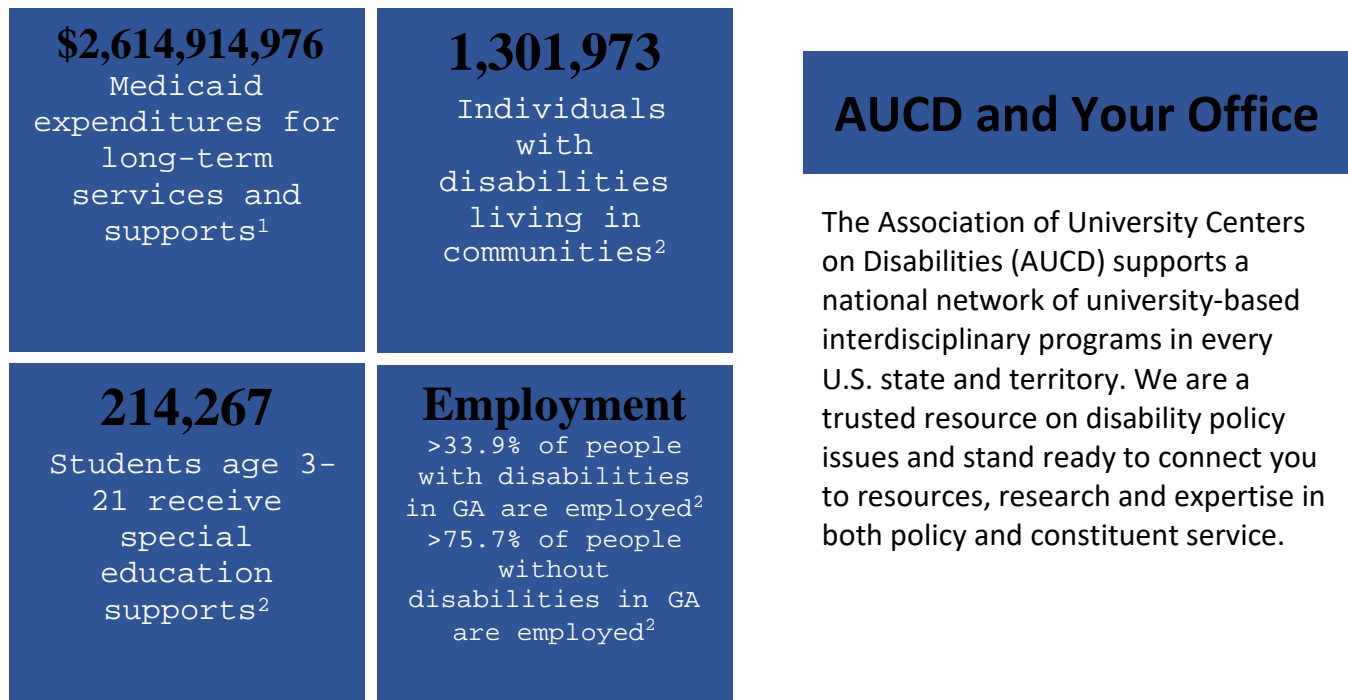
$2,614,914,976
Medicaid expenditures for long-term services and supports$^1$

1,301,973
Individuals with disabilities living in communities$^2$

214,267
Students age 3-21 receive special education supports$^2$

Employment
>33.9% of people with disabilities in GA are employed$^2$
>75.7% of people without disabilities in GA are employed$^2$

AUCD and Your Office

The Association of University Centers on Disabilities (AUCD) supports a national network of university-based interdisciplinary programs in every U.S. state and territory. We are a trusted resource on disability policy issues and stand ready to connect you to resources, research and expertise in both policy and constituent service.